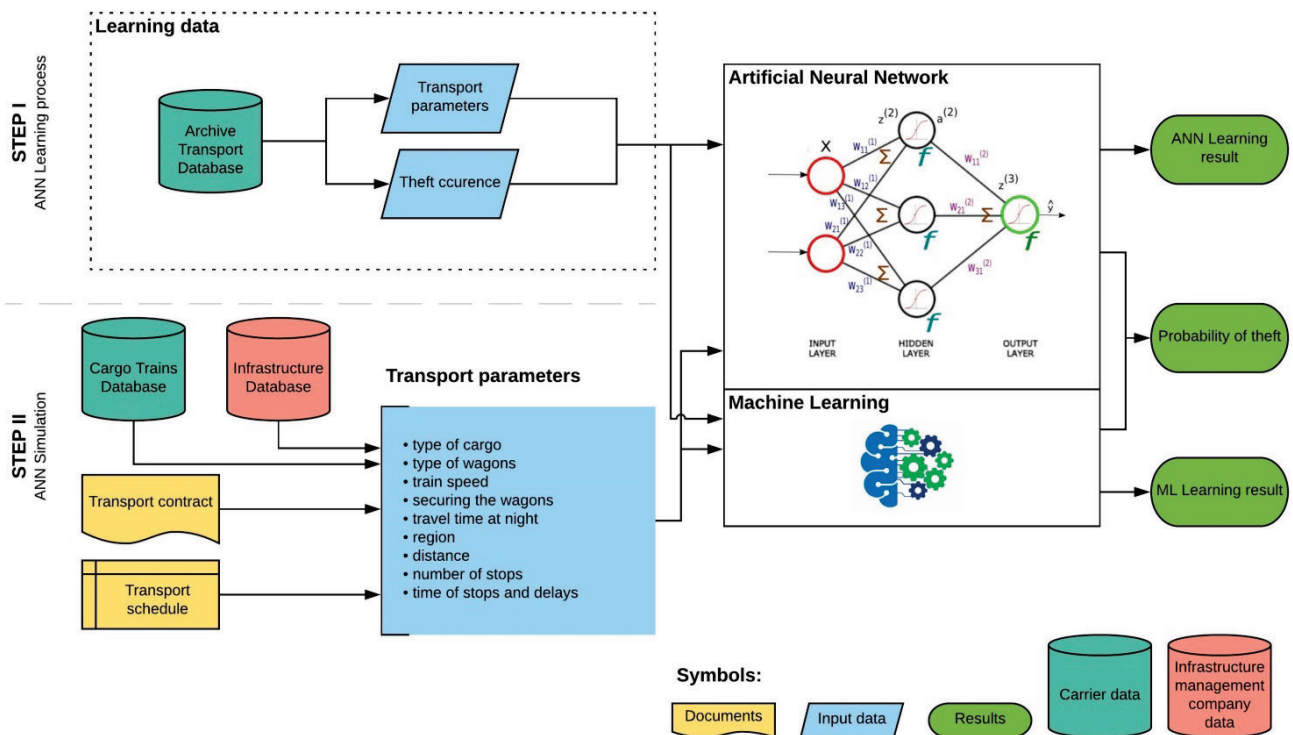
STEP I
ANN Learning process

Learning data

Archive Transport Database

Transport parameters

Theft ccurence

Artificial Neural Network

X

$z^{(2)}$ $a^{(2)}$

$w_{11}^{(1)}$ $w_{12}^{(1)}$ $w_{13}^{(1)}$ $w_{21}^{(1)}$ $w_{22}^{(1)}$ $w_{23}^{(1)}$

$w_{11}^{(2)}$ $w_{21}^{(2)}$ $w_{31}^{(2)}$

$z^{(3)}$ $\hat{y}$

$\Sigma$ $f$

INPUT LAYER

HIDDEN LAYER

OUTPUT LAYER

ANN Learning result

Probability of theft

STEP II
ANN Simulation

Cargo Trains Database

Infrastructure Database

Transport parameters

• type of cargo
• type of wagons
• train speed
• securing the wagons
• travel time at night
• region
• distance
• number of stops
• time of stops and delays

Transport contract

Transport schedule

Machine Learning

ML Learning result

Symbols:

Documents

Input data

Results

Carrier data

Infrastructure management company data